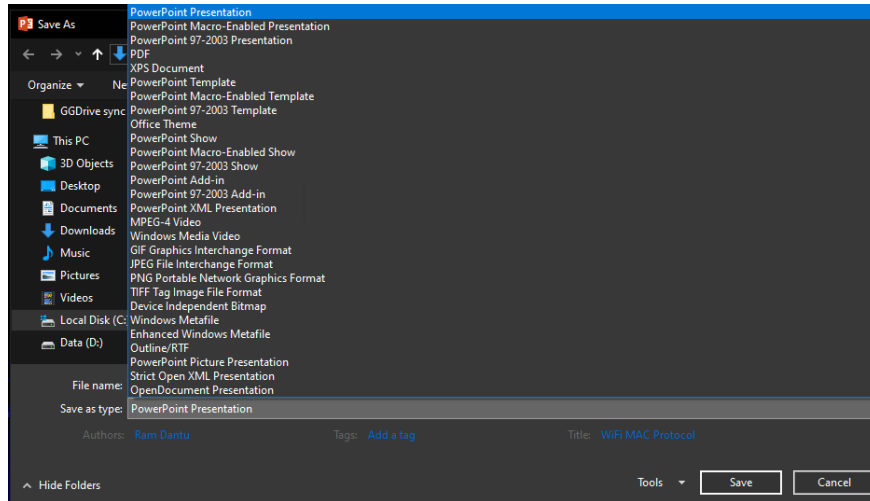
Save As

Organize ▾
Ne

GGDrive sync

This PC
3D Objects
Desktop
Documents
Downloads
Music
Pictures
Videos
Local Disk (C:
Data (D:)

PowerPoint Presentation
PowerPoint Macro-Enabled Presentation
PowerPoint 97-2003 Presentation
PDF
XPS Document
PowerPoint Template
PowerPoint Macro-Enabled Template
PowerPoint 97-2003 Template
Office Theme
PowerPoint Show
PowerPoint Macro-Enabled Show
PowerPoint 97-2003 Show
PowerPoint Add-in
PowerPoint 97-2003 Add-in
PowerPoint XML Presentation
MPEG-4 Video
Windows Media Video
GIF Graphics Interchange Format
JPEG File Interchange Format
PNG Portable Network Graphics Format
TIFF Tag Image File Format
Device Independent Bitmap
Windows Metafile
Enhanced Windows Metafile
Outline/RTF
PowerPoint Picture Presentation
Strict Open XML Presentation
OpenDocument Presentation

File name:
Save as type: PowerPoint Presentation

Authors: Ram Dantu
Tags: Add a tag
Title: WiFi MAC Protocol

Hide Folders
Tools ▾
Save
Cancel